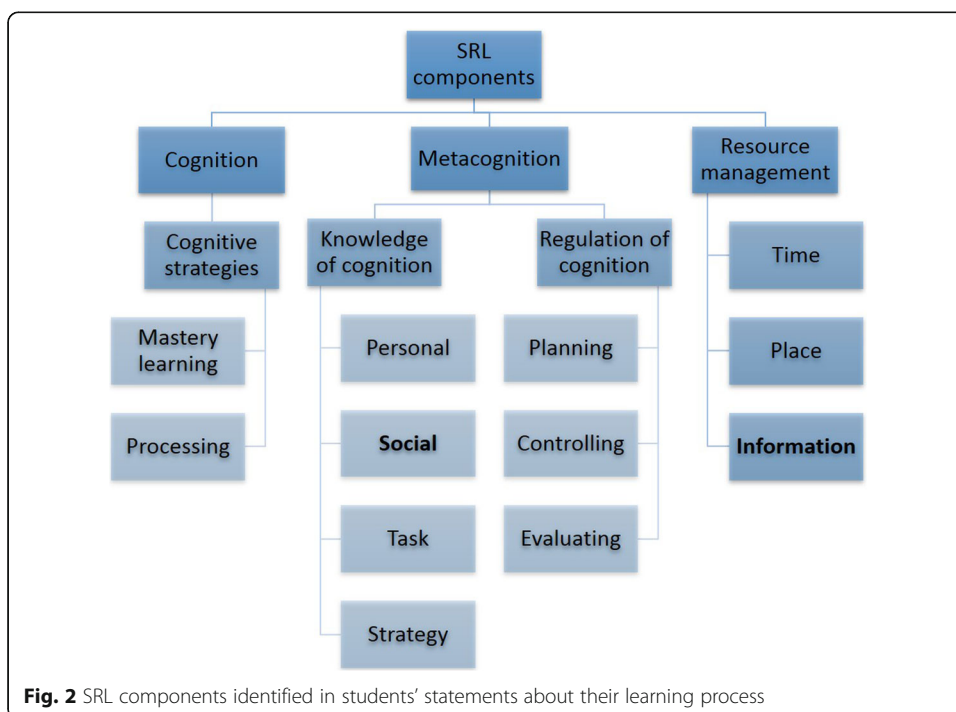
SRL components

Cognition

Metacognition

Resource management

Cognitive strategies

Mastery learning

Processing

Knowledge of cognition

Personal

**Social**

Task

Strategy

Regulation of cognition

Planning

Controlling

Evaluating

Time

Place

**Information**

**Fig. 2** SRL components identified in students' statements about their learning process